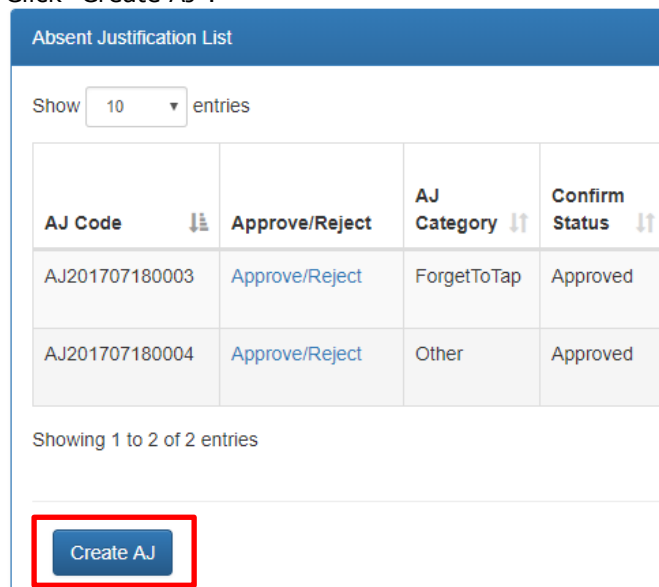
Click "Create AJ".

Absent Justification List

Show 10 entries

| AJ Code | Approve/Reject | AJ Category | Confirm Status |
|---|---|---|---|
| AJ201707180003 | Approve/Reject | ForgetToTap | Approved |
| AJ201707180004 | Approve/Reject | Other | Approved |

Showing 1 to 2 of 2 entries

Create AJ